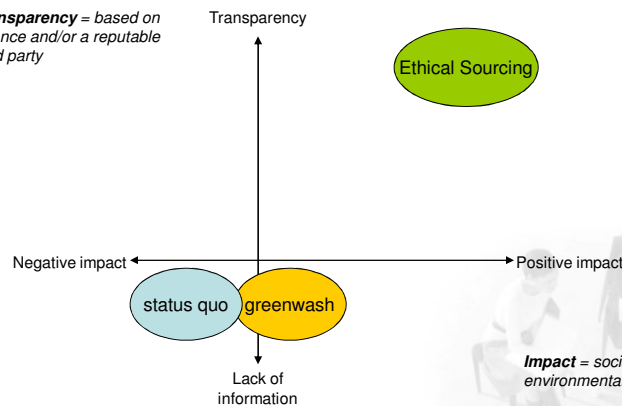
***nsparency** = based on ence and/or a reputable d party*

Transparency

Ethical Sourcing

Negative impact

Positive impact

status quo

greenwash

Lack of information

***Impact** = soci environmenta*